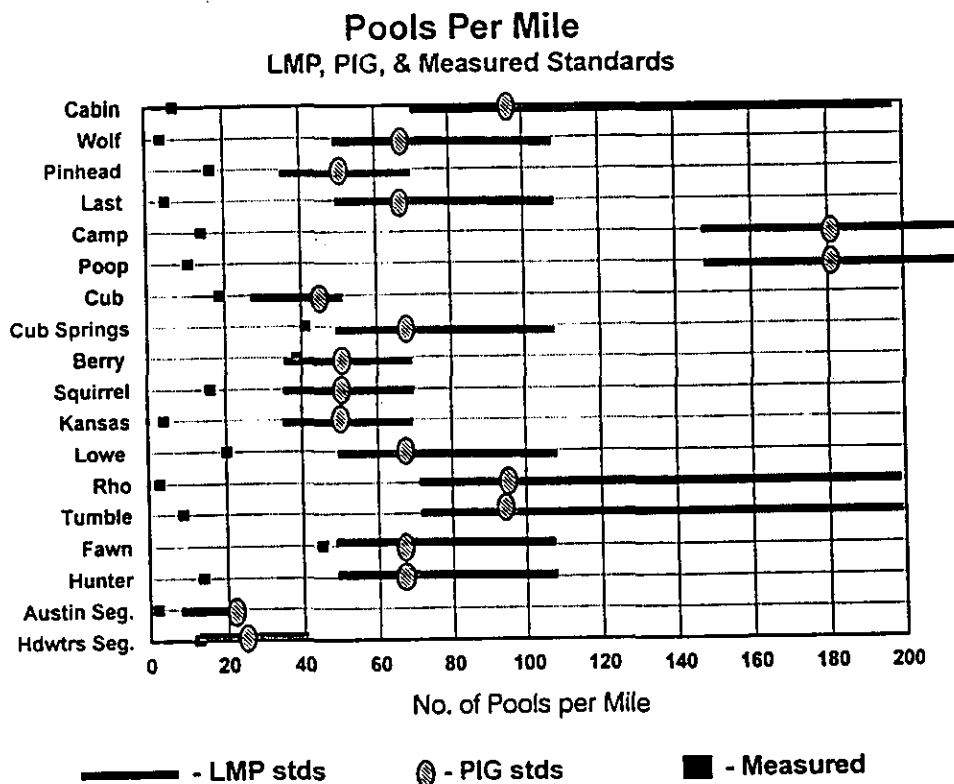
Pools Per Mile
LMP, PIG, & Measured Standards

Cabin
Wolf
Pinhead
Last
Camp
Poop
Cub
Cub Springs
Berry
Squirrel
Kansas
Lowe
Rho
Tumble
Fawn
Hunter
Austin Seg.
Hdwtrs Seg.

0 20 40 60 80 100 120 140 160 180 200

No. of Pools per Mile

- LMP stds
- PIG stds
- Measured